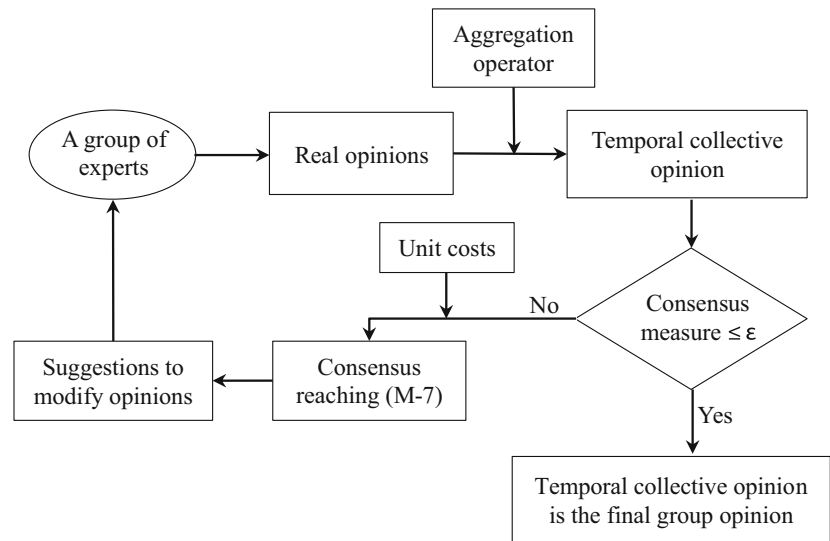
Aggregation operator

A group of experts

Real opinions

Temporal collective opinion

Unit costs

No

Consensus measure $\leq \varepsilon$

Suggestions to modify opinions

Consensus reaching (M-7)

Yes

Temporal collective opinion is the final group opinion